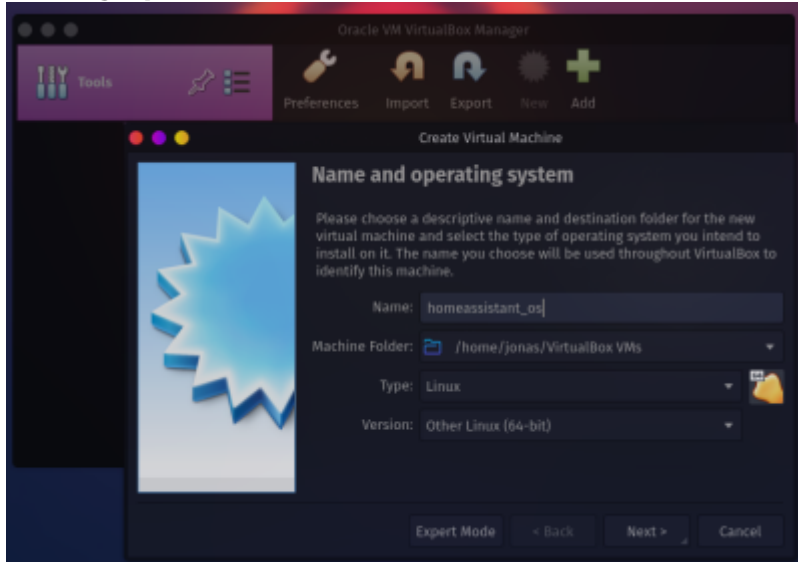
Oracle VM VirtualBox Manager

Tools

Preferences Import Export New Add

Create Virtual Machine

Name and operating system

Please choose a descriptive name and destination folder for the new virtual machine and select the type of operating system you intend to install on it. The name you choose will be used throughout VirtualBox to identify this machine.

Name: homeassistant_os

Machine Folder: /home/jonas/VirtualBox VMs

Type: Linux

Version: Other Linux (64-bit)

Expert Mode < Back Next > Cancel